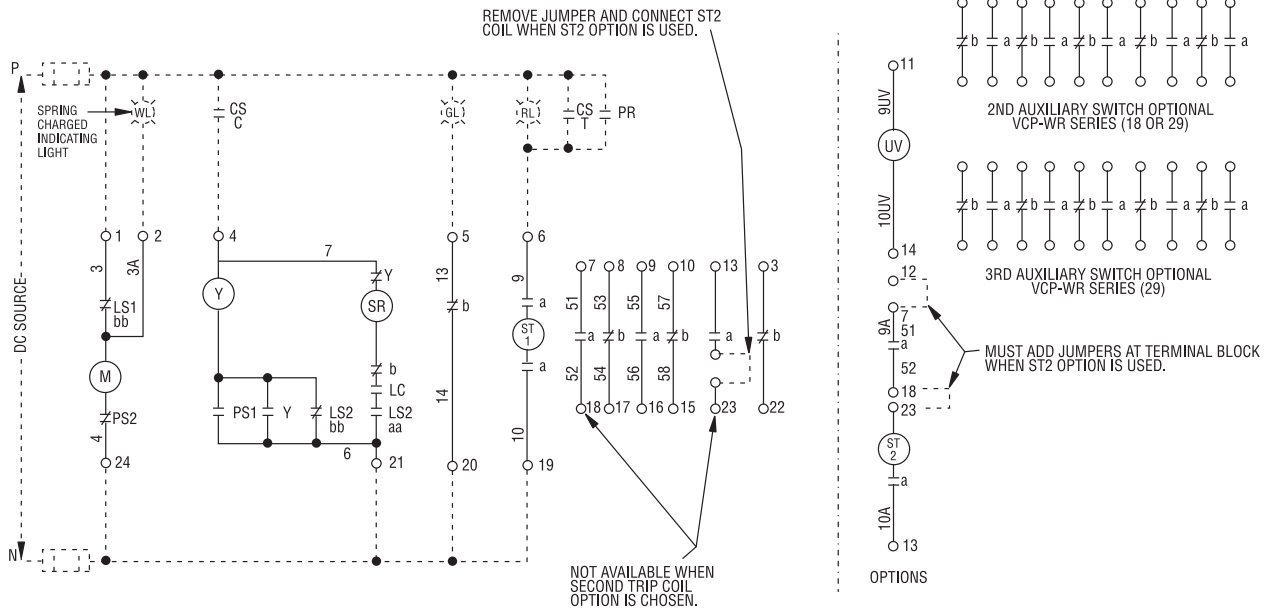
REMOVE JUMPER AND CONNECT ST2 COIL WHEN ST2 OPTION IS USED.

P

N

SPRING CHARGED INDICATING LIGHT

WL

CS C

GL

RL

CS T

PR

DC SOURCE

1 2 4 5 6

3 3A

LS1 bb

M

PS2

4

24

Y

7

Y

SR

b

LC

LS2 aa

PS1 Y LS2 bb

6

21

13

b

14

20

9

a

ST 1

a

10

19

7 8 9 10 13 3

51 53 55 57

a b a b a b

52 54 56 58

18 17 16 15 23 22

NOT AVAILABLE WHEN SECOND TRIP COIL OPTION IS CHOSEN.

b a b a b a b a b a

2ND AUXILIARY SWITCH OPTIONAL VCP-WR SERIES (18 OR 29)

b a b a b a b a b a

3RD AUXILIARY SWITCH OPTIONAL VCP-WR SERIES (29)

11

9UV

UV

10UV

14

12

7

9A 51

a

52

18

23

ST 2

a

10A

13

OPTIONS

MUST ADD JUMPERS AT TERMINAL BLOCK WHEN ST2 OPTION IS USED.